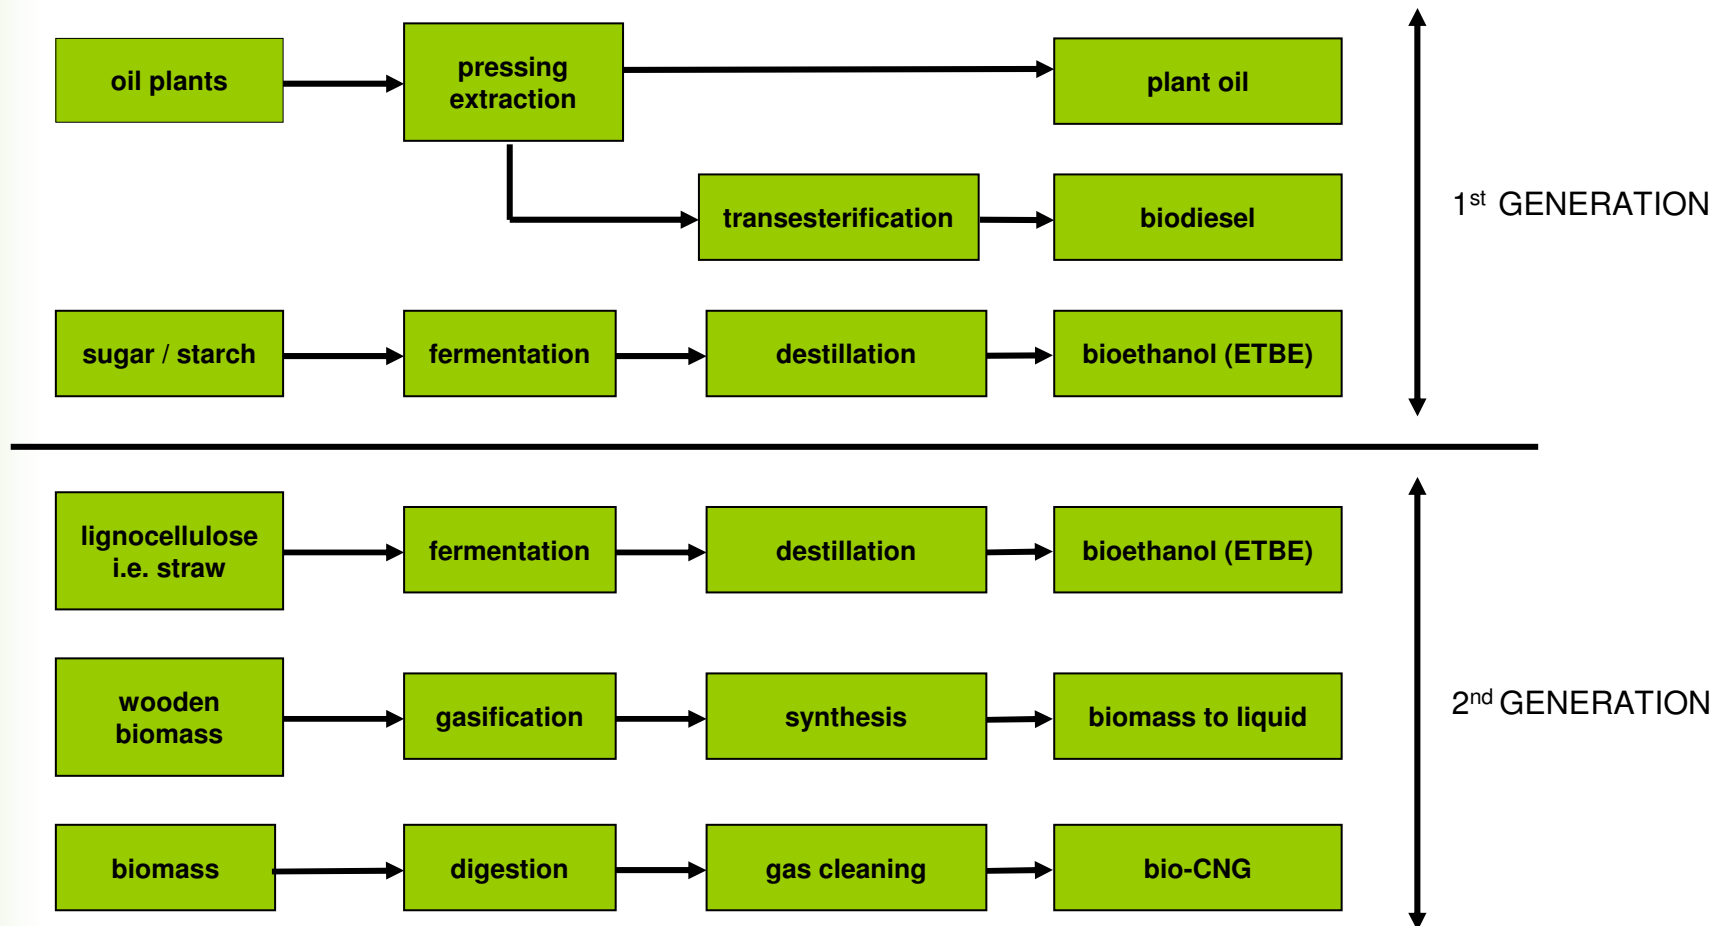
oil plants

pressing extraction

plant oil

transesterification

biodiesel

sugar / starch

fermentation

destillation

bioethanol (ETBE)

1$^{st}$ GENERATION

lignocellulose i.e. straw

fermentation

destillation

bioethanol (ETBE)

wooden biomass

gasification

synthesis

biomass to liquid

biomass

digestion

gas cleaning

bio-CNG

2$^{nd}$ GENERATION